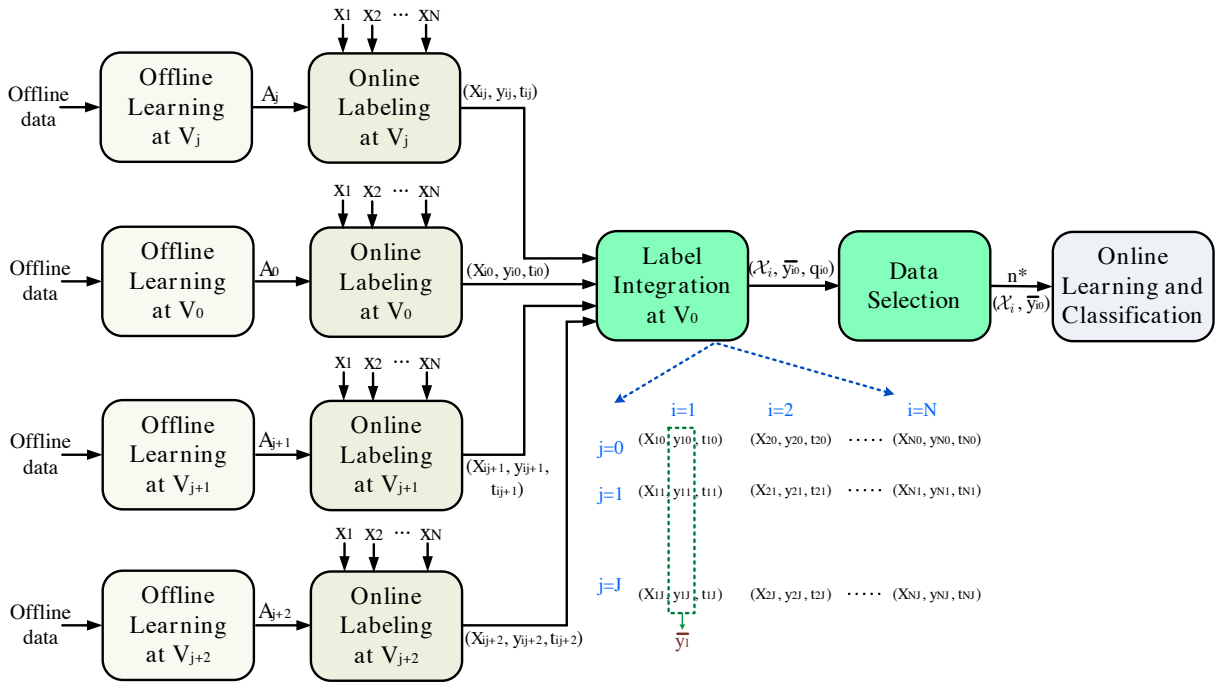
$x_1$ $x_2$ $\cdots$ $x_N$

Offline data

Offline Learning at $V_j$

$A_j$

Online Labeling at $V_j$

$(x_{ij}, y_{ij}, t_{ij})$

$x_1$ $x_2$ $\cdots$ $x_N$

Offline data

Offline Learning at $V_0$

$A_0$

Online Labeling at $V_0$

$(x_{i0}, y_{i0}, t_{i0})$

Label Integration at $V_0$

$(\mathcal{X}_i, \overline{y}_{i0}, q_{i0})$

Data Selection

$n^*$

$(\mathcal{X}_i, \overline{y}_{i0})$

Online Learning and Classification

$x_1$ $x_2$ $\cdots$ $x_N$

Offline data

Offline Learning at $V_{j+1}$

$A_{j+1}$

Online Labeling at $V_{j+1}$

$(x_{ij+1}, y_{ij+1}, t_{ij+1})$

$x_1$ $x_2$ $\cdots$ $x_N$

Offline data

Offline Learning at $V_{j+2}$

$A_{j+2}$

Online Labeling at $V_{j+2}$

$(x_{ij+2}, y_{ij+2}, t_{ij+2})$

i=1 i=2 i=N

j=0 $(x_{10}, y_{10}, t_{10})$ $(x_{20}, y_{20}, t_{20})$ $\cdots\cdots$ $(x_{N0}, y_{N0}, t_{N0})$

j=1 $(x_{11}, y_{11}, t_{11})$ $(x_{21}, y_{21}, t_{21})$ $\cdots\cdots$ $(x_{N1}, y_{N1}, t_{N1})$

j=J $(x_{1J}, y_{1J}, t_{1J})$ $(x_{2J}, y_{2J}, t_{2J})$ $\cdots\cdots$ $(x_{NJ}, y_{NJ}, t_{NJ})$

$\overline{y}_1$